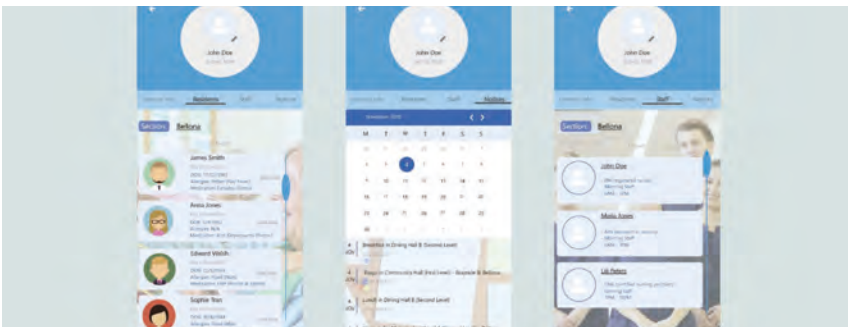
John Doe
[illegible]

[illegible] Residents Staff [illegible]

Section Bellona

James Smith
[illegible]

Anna Jones
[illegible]

Edward Welch
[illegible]

Sophie Tran
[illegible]

John Doe
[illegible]

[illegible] Residents Staff Notices

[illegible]

M T W T F S S

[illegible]

Breakfast in Dining Hall B (Second Level)

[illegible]

Lunch in Dining Hall B (Second Level)

John Doe
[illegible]

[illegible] Residents Staff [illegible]

Section Bellona

John Doe
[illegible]

Molly Jones
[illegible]

Lili Peters
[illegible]